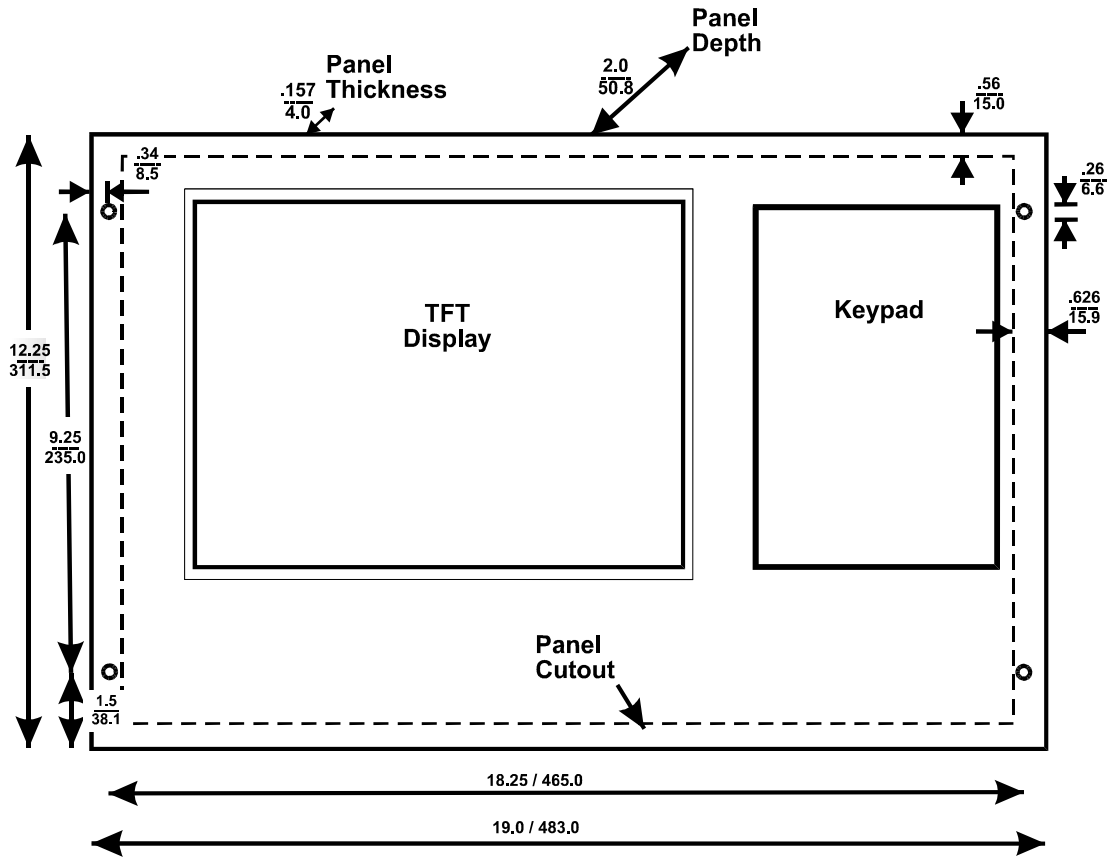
Panel Depth

$\frac{2.0}{50.8}$

$\frac{.157}{4.0}$ Panel Thickness

$\frac{.56}{15.0}$

$\frac{.34}{8.5}$

$\frac{.26}{6.6}$

TFT Display

Keypad

$\frac{.626}{15.9}$

$\frac{12.25}{311.5}$

$\frac{9.25}{235.0}$

Panel Cutout

$\frac{1.5}{38.1}$

18.25 / 465.0

19.0 / 483.0